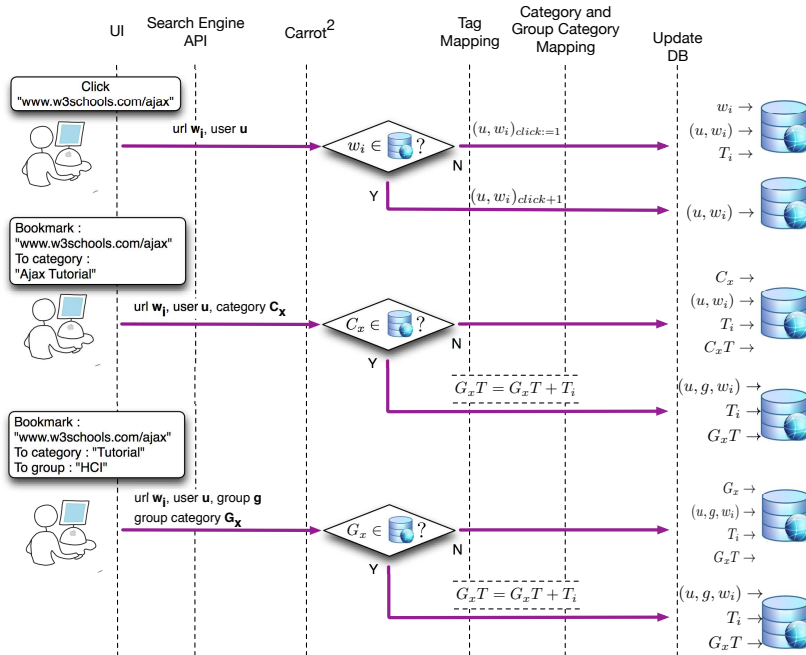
UI

Search Engine API

Carrot$^2$

Tag Mapping

Category and Group Category Mapping

Update DB

Click "www.w3schools.com/ajax"

url $\mathbf{w_i}$, user $\mathbf{u}$

$w_i \in$ ?

$(u, w_i)_{click:=1}$

N

Y

$(u, w_i)_{click+1}$

$w_i \rightarrow$
$(u, w_i) \rightarrow$
$T_i \rightarrow$

$(u, w_i) \rightarrow$

Bookmark : "www.w3schools.com/ajax" To category : "Ajax Tutorial"

url $\mathbf{w_i}$, user $\mathbf{u}$, category $\mathbf{C_x}$

$C_x \in$ ?

N

Y

$G_xT = G_xT + T_i$

$C_x \rightarrow$
$(u, w_i) \rightarrow$
$T_i \rightarrow$
$C_xT \rightarrow$

$(u, g, w_i) \rightarrow$
$T_i \rightarrow$
$G_xT \rightarrow$

Bookmark : "www.w3schools.com/ajax" To category : "Tutorial" To group : "HCI"

url $\mathbf{w_i}$, user $\mathbf{u}$, group $\mathbf{g}$
group category $\mathbf{G_x}$

$G_x \in$ ?

N

Y

$G_xT = G_xT + T_i$

$G_x \rightarrow$
$(u, g, w_i) \rightarrow$
$T_i \rightarrow$
$G_xT \rightarrow$

$(u, g, w_i) \rightarrow$
$T_i \rightarrow$
$G_xT \rightarrow$